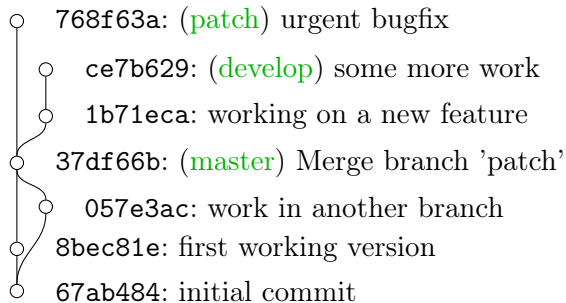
768f63a: (patch) urgent bugfix
ce7b629: (develop) some more work
1b71eca: working on a new feature
37df66b: (master) Merge branch 'patch'
057e3ac: work in another branch
8bec81e: first working version
67ab484: initial commit